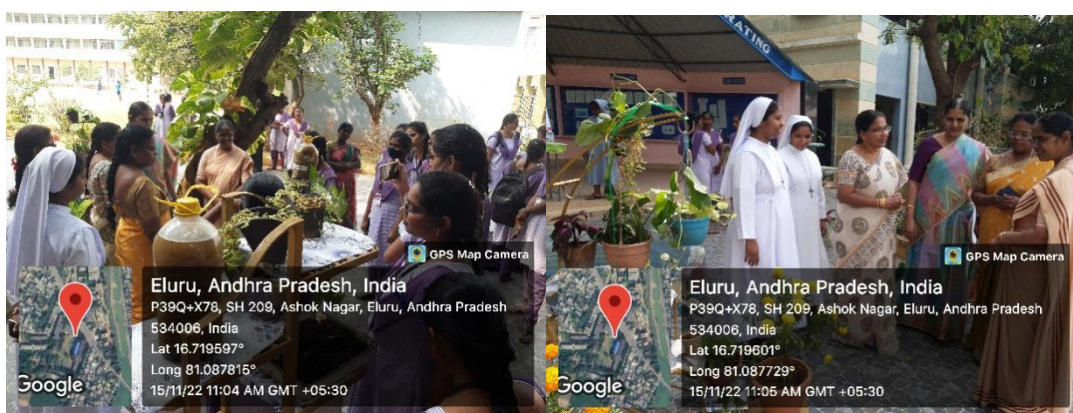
GPS Map Camera

Eluru, Andhra Pradesh, India

P39Q+X78, SH 209, Ashok Nagar, Eluru, Andhra Pradesh 534006, India

Lat 16.719597°

Long 81.087815°

15/11/22 11:04 AM GMT +05:30

Google

RATING

GPS Map Camera

Eluru, Andhra Pradesh, India

P39Q+X78, SH 209, Ashok Nagar, Eluru, Andhra Pradesh 534006, India

Lat 16.719601°

Long 81.087729°

15/11/22 11:05 AM GMT +05:30

Google